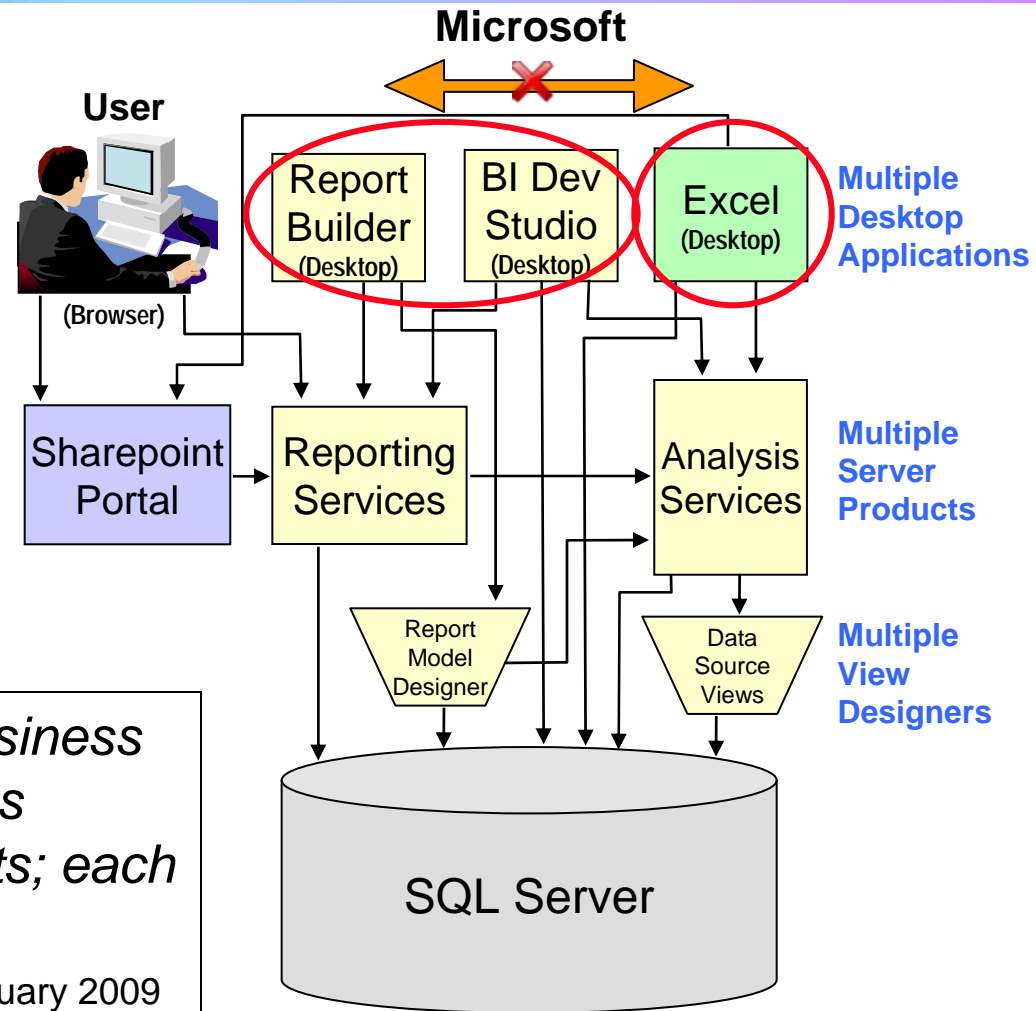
Microsoft

User

(Browser)

Report Builder (Desktop)

BI Dev Studio (Desktop)

Excel (Desktop)

Multiple Desktop Applications

Sharepoint Portal

Reporting Services

Analysis Services

Multiple Server Products

Report Model Designer

Data Source Views

Multiple View Designers

SQL Server

siness
s
ts; each

uary 2009